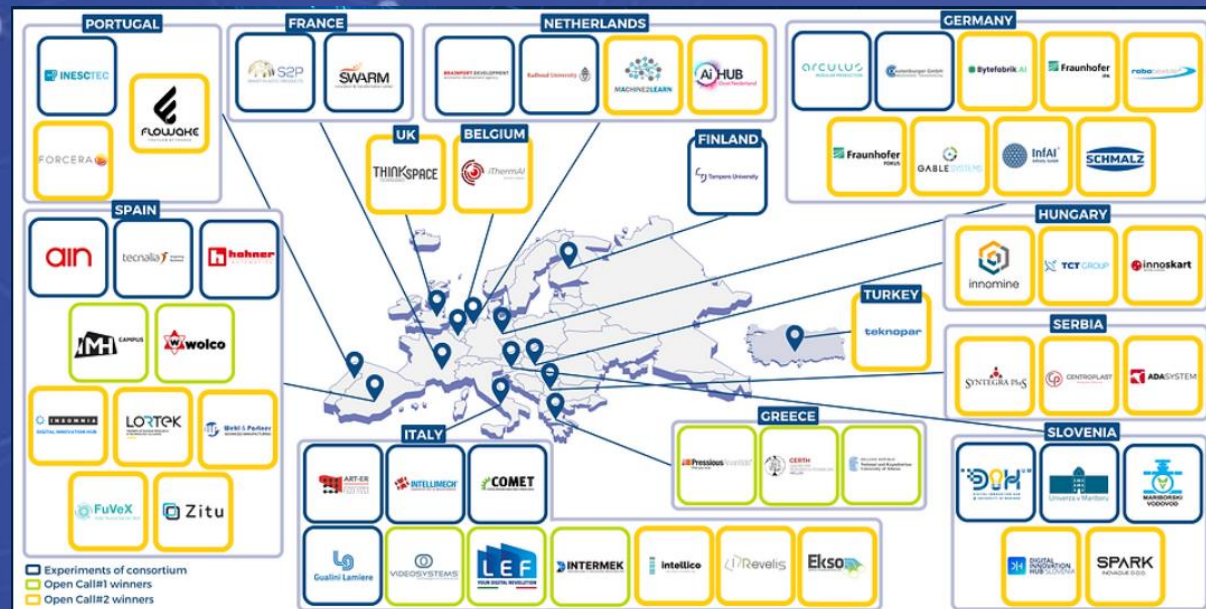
PORTUGAL

INESCTEC

FLOWAKE

FORCERA

FRANCE

S2P

SWARM

NETHERLANDS

BRAINPORT DEVELOPMENT

Radboud University

MACHINE2LEARN

AI HUB

GERMANY

arculus

Bytefabrik.AI

Fraunhofer

robo

Fraunhofer

GABLE SYSTEMS

InfAI

SCHMALZ

UK

THINKSPACE

BELGIUM

iThermAI

FINLAND

Tampere University

SPAIN

ain

tecnalia

hohner

MH CAMPUS

wolco

INSOMNIA DIGITAL INNOVATION HUB

LORTEK

Weiß & Partner

FuVeX

Zitu

HUNGARY

innomine

TCT GROUP

innoskart

TURKEY

teknopar

SERBIA

SYNTEGRA PS

CENTROPLAST

ADASYSTEM

GREECE

Pressious Arvanitidis

CERTH

University of Patras

ITALY

ART-ER

INTELLIMECH

COMET

Gualini Lamiere

VIDEOSYSTEMS

LEF YOUR DIGITAL REVOLUTION

INTERMEK

intellico

Revelis

Ekso

SLOVENIA

DIH

Univerza v Mariboru

MARIBORSKI VODOVOD

DIGITAL INNOVATION HUB SLOVENIA

SPARK

Experiments of consortium
Open Call#1 winners
Open Call#2 winners